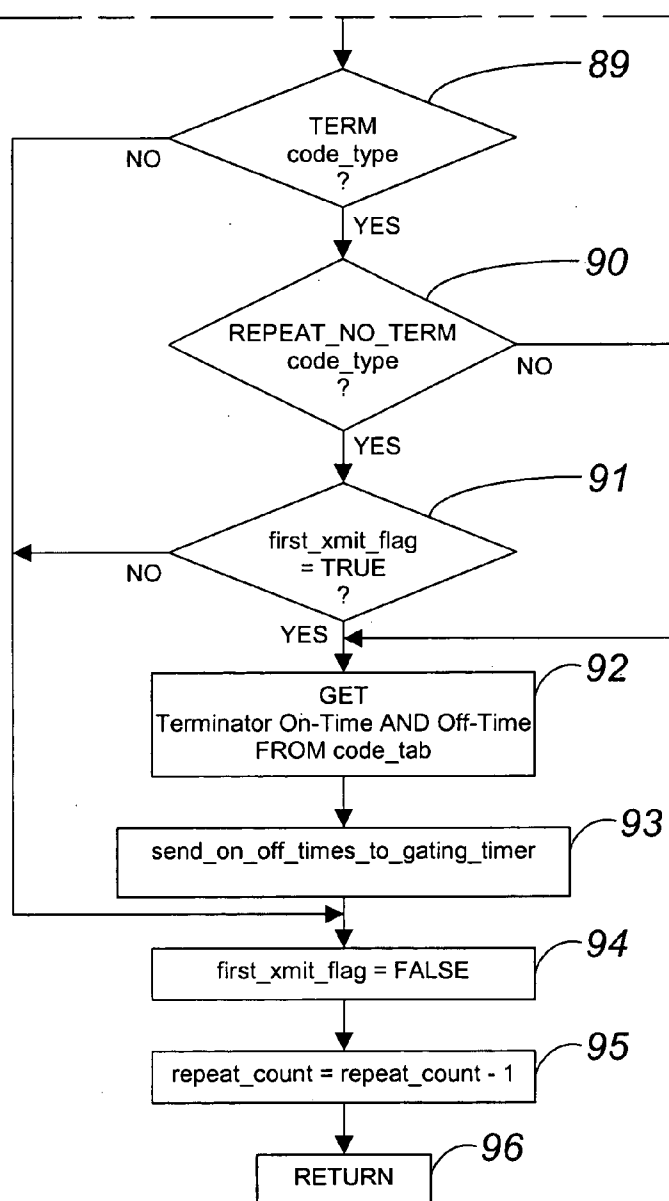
89

TERM code_type ?

NO

YES

90

REPEAT_NO_TERM code_type ?

NO

YES

91

first_xmit_flag = TRUE ?

NO

YES

92

GET Terminator On-Time AND Off-Time FROM code_tab

93

send_on_off_times_to_gating_timer

94

first_xmit_flag = FALSE

95

repeat_count = repeat_count - 1

96

RETURN